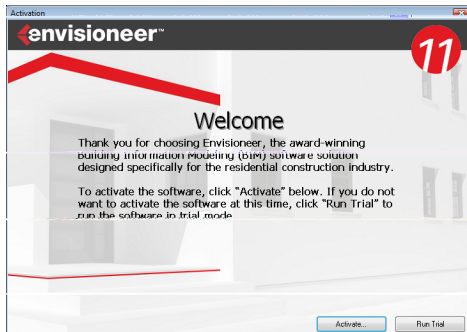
Activation

envisioneer™

11

Welcome

Thank you for choosing Envisioneer, the award-winning Building Information Modeling (BIM) software solution designed specifically for the residential construction industry.

To activate the software, click "Activate" below. If you do not want to activate the software at this time, click "Run Trial" to run the software in trial mode.

Activate...

Run Trial